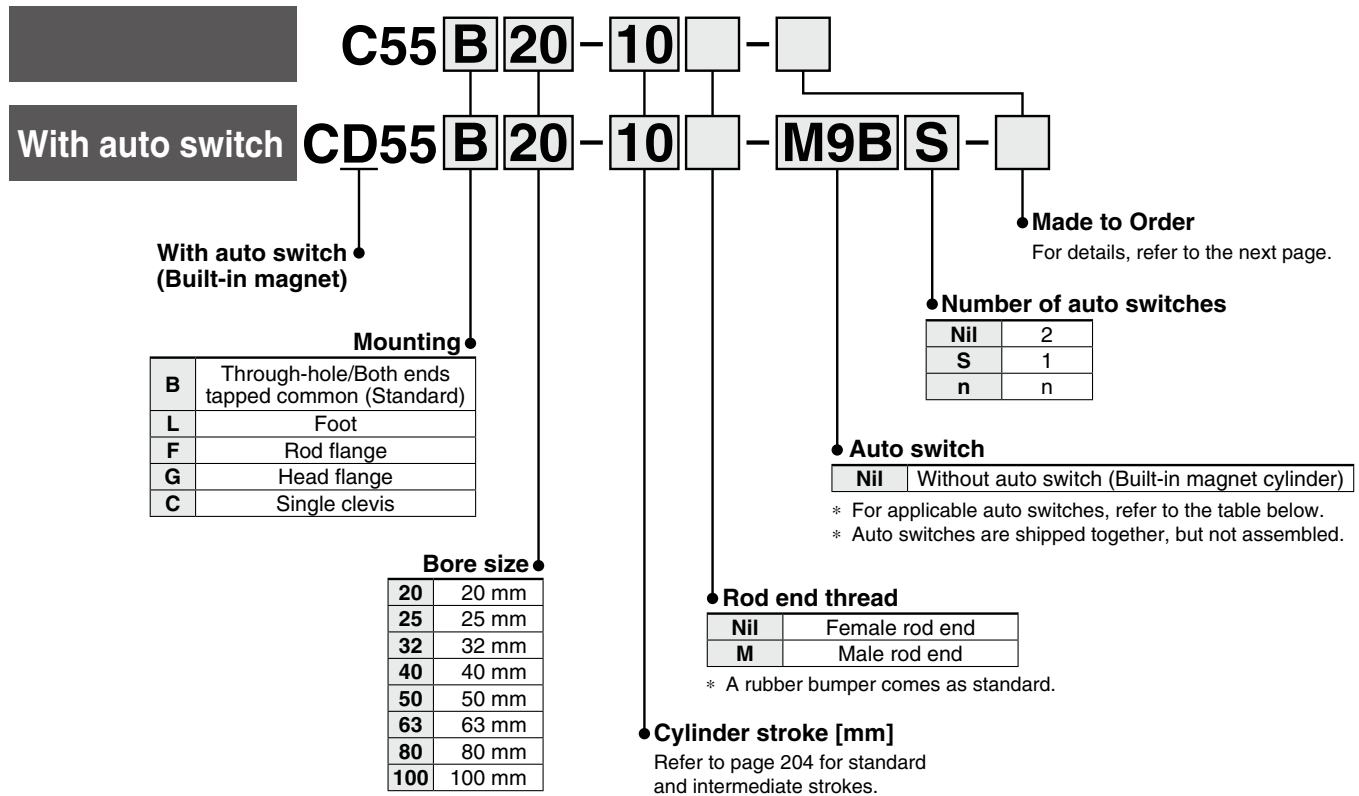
C55 B 20 – 10 [ ] – [ ]

With auto switch CD55 B 20 – 10 [ ] – M9B S – [ ]

With auto switch (Built-in magnet)

Mounting

| | |
|---|---|
| B | Through-hole/Both ends tapped common (Standard) |
| L | Foot |
| F | Rod flange |
| G | Head flange |
| C | Single clevis |

Bore size

| | |
|---|---|
| 20 | 20 mm |
| 25 | 25 mm |
| 32 | 32 mm |
| 40 | 40 mm |
| 50 | 50 mm |
| 63 | 63 mm |
| 80 | 80 mm |
| 100 | 100 mm |

Made to Order
For details, refer to the next page.

Number of auto switches

| | |
|---|---|
| Nil | 2 |
| S | 1 |
| n | n |

Auto switch

| | |
|---|---|
| Nil | Without auto switch (Built-in magnet cylinder) |

∗ For applicable auto switches, refer to the table below.
∗ Auto switches are shipped together, but not assembled.

Rod end thread

| | |
|---|---|
| Nil | Female rod end |
| M | Male rod end |

∗ A rubber bumper comes as standard.

Cylinder stroke [mm]
Refer to page 204 for standard and intermediate strokes.